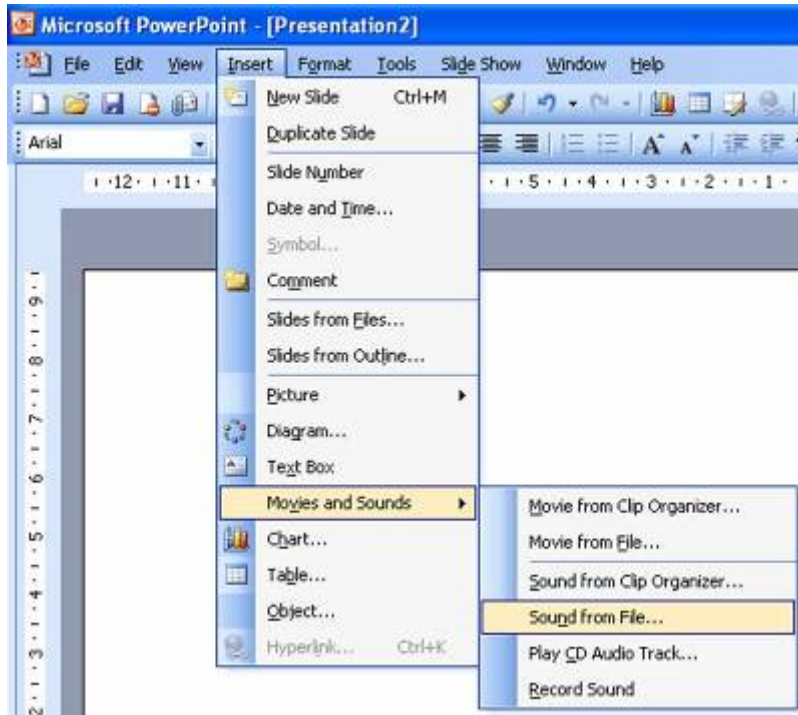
Microsoft PowerPoint - [Presentation2]

File Edit View Insert Format Tools Slide Show Window Help

Arial

New Slide Ctrl+M
Duplicate Slide
Slide Number
Date and Time...
Symbol...
Comment
Slides from Files...
Slides from Outline...
Picture
Diagram...
Text Box
Movies and Sounds
Chart...
Table...
Object...
Hyperlink... Ctrl+K

Movie from Clip Organizer...
Movie from File...
Sound from Clip Organizer...
Sound from File...
Play CD Audio Track...
Record Sound

12 11 5 4 3 2 1
9 8 7 6 5 4 3 2